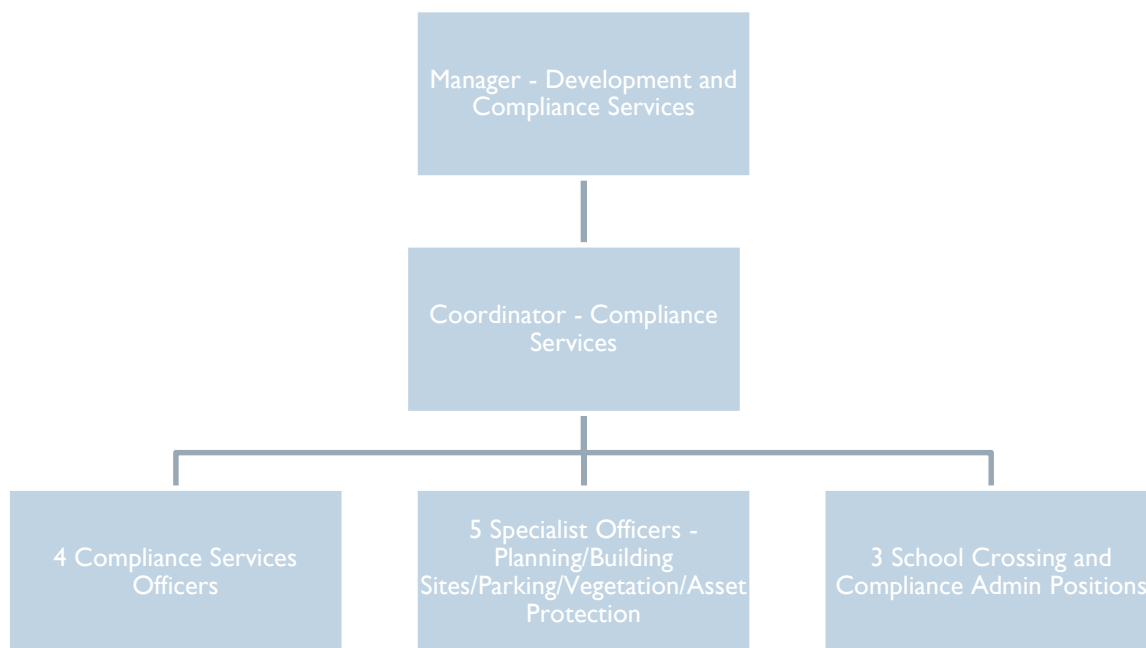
Manager - Development and Compliance Services

Coordinator - Compliance Services

4 Compliance Services Officers

5 Specialist Officers - Planning/Building Sites/Parking/Vegetation/Asset Protection

3 School Crossing and Compliance Admin Positions